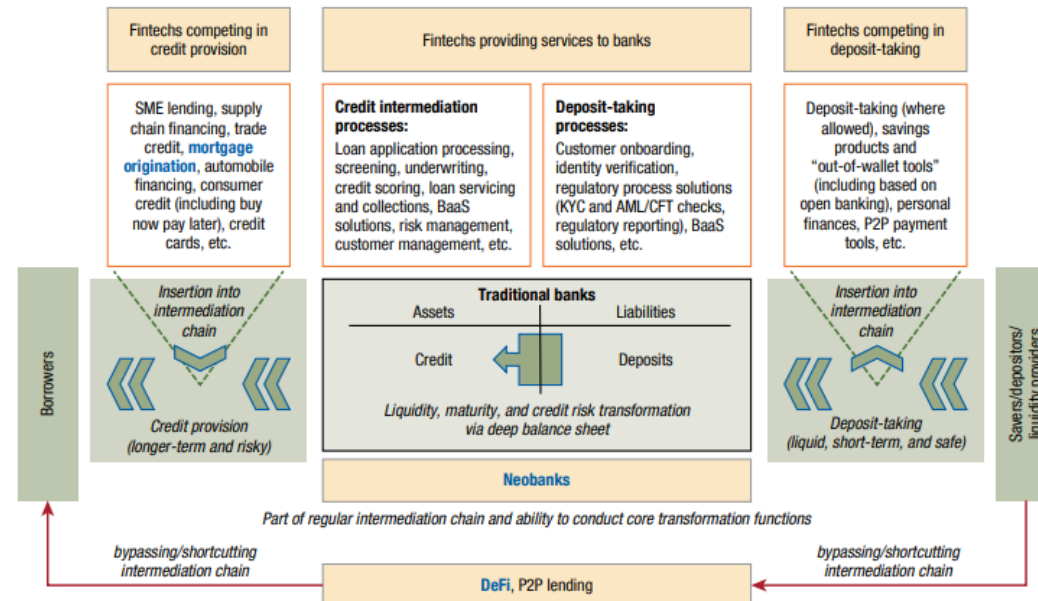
Fintechs competing in credit provision

Fintechs providing services to banks

Fintechs competing in deposit-taking

SME lending, supply chain financing, trade credit, mortgage origination, automobile financing, consumer credit (including buy now pay later), credit cards, etc.

Credit intermediation processes:
Loan application processing, screening, underwriting, credit scoring, loan servicing and collections, BaaS solutions, risk management, customer management, etc.

Deposit-taking processes:
Customer onboarding, identity verification, regulatory process solutions (KYC and AML/CFT checks, regulatory reporting), BaaS solutions, etc.

Deposit-taking (where allowed), savings products and "out-of-wallet tools" (including based on open banking), personal finances, P2P payment tools, etc.

Borrowers

Insertion into intermediation chain

Credit provision (longer-term and risky)

Traditional banks

Assets

Liabilities

Credit

Deposits

Liquidity, maturity, and credit risk transformation via deep balance sheet

Insertion into intermediation chain

Deposit-taking (liquid, short-term, and safe)

Savers/depositors/ liquidity providers

Neobanks

Part of regular intermediation chain and ability to conduct core transformation functions

bypassing/shortcutting intermediation chain

DeFi, P2P lending

bypassing/shortcutting intermediation chain